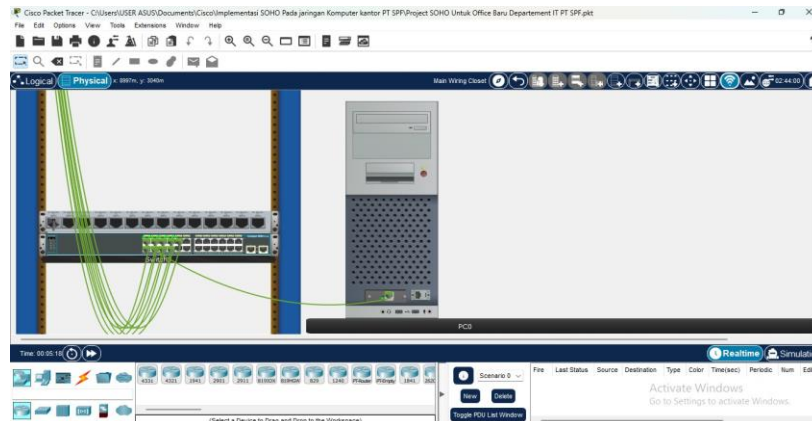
Cisco Packet Tracer - C:\Users\USER ASUS\Documents\Cisco\Implementasi SOHO Pada jaringan Komputer kantor PT SPF\Project SOHO Untuk Office Baru Departement IT PT SPF.pkt

File Edit Options View Tools Extensions Window Help

Logical Physical x: 8997m, y: 3040m

Main Wiring Closet

02:44:00

PC0

Time: 00:05:18

Realtime Simulation

4331 4321 1941 2901 2911 819IOX 819HGW 829 1240 PT-Router PT-Empty 1841 2620

Scenario 0

New Delete

Toggle PDU List Window

Fire Last Status Source Destination Type Color Time(sec) Periodic Num Edit

Activate Windows
Go to Settings to activate Windows.

(Select a Device to Drag and Drop to the Workspace)